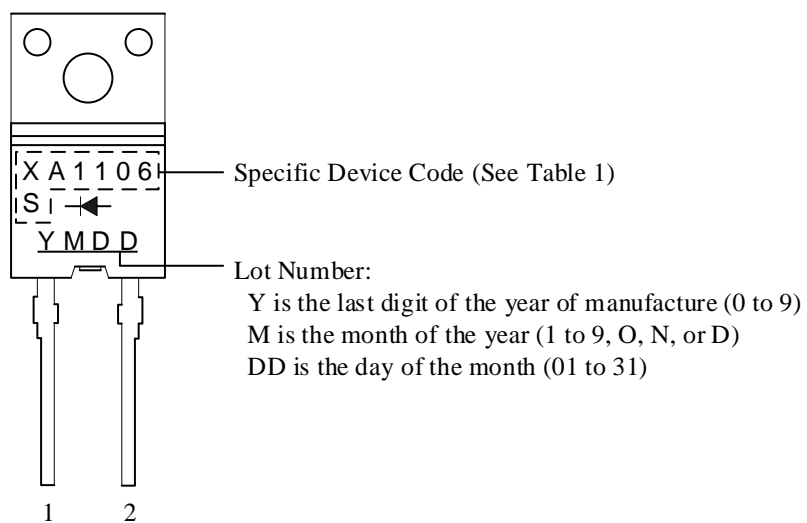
XA1106
S
YMDD

Specific Device Code (See Table 1)

Lot Number:
Y is the last digit of the year of manufacture (0 to 9)
M is the month of the year (1 to 9, O, N, or D)
DD is the day of the month (01 to 31)

1 2